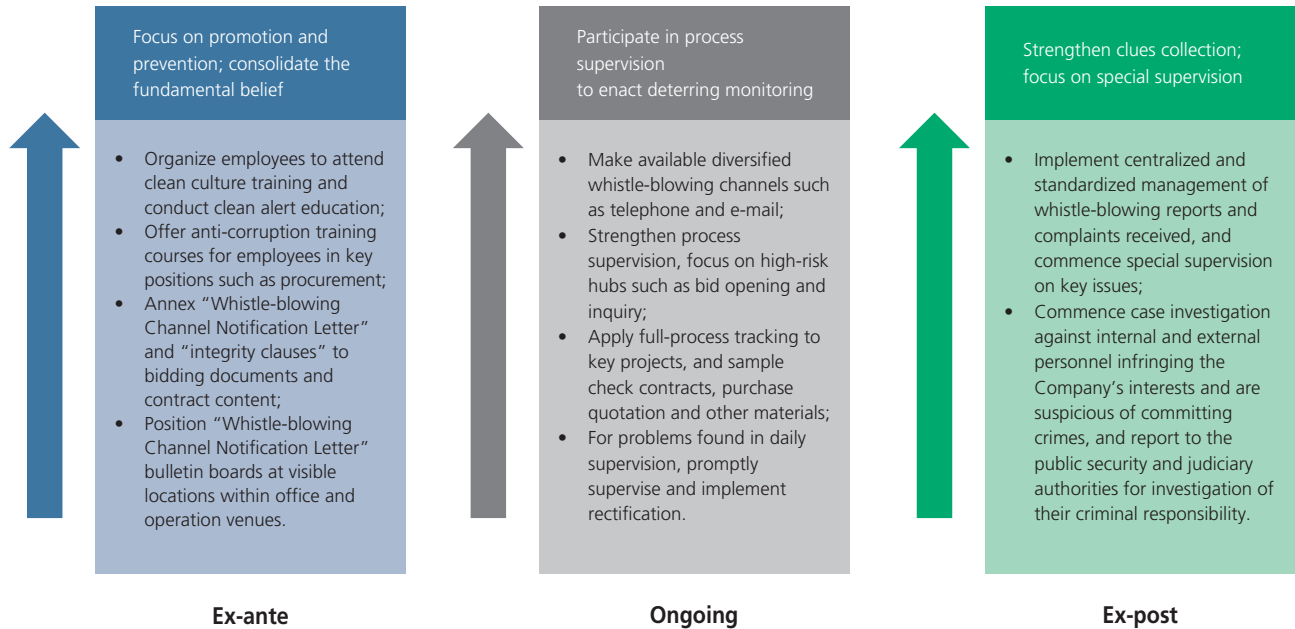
Focus on promotion and prevention; consolidate the fundamental belief

- Organize employees to attend clean culture training and conduct clean alert education;
- Offer anti-corruption training courses for employees in key positions such as procurement;
- Annex "Whistle-blowing Channel Notification Letter" and "integrity clauses" to bidding documents and contract content;
- Position "Whistle-blowing Channel Notification Letter" bulletin boards at visible locations within office and operation venues.

Ex-ante

Participate in process supervision to enact deterring monitoring

- Make available diversified whistle-blowing channels such as telephone and e-mail;
- Strengthen process supervision, focus on high-risk hubs such as bid opening and inquiry;
- Apply full-process tracking to key projects, and sample check contracts, purchase quotation and other materials;
- For problems found in daily supervision, promptly supervise and implement rectification.

Ongoing

Strengthen clues collection; focus on special supervision

- Implement centralized and standardized management of whistle-blowing reports and complaints received, and commence special supervision on key issues;
- Commence case investigation against internal and external personnel infringing the Company's interests and are suspicious of committing crimes, and report to the public security and judiciary authorities for investigation of their criminal responsibility.

Ex-post